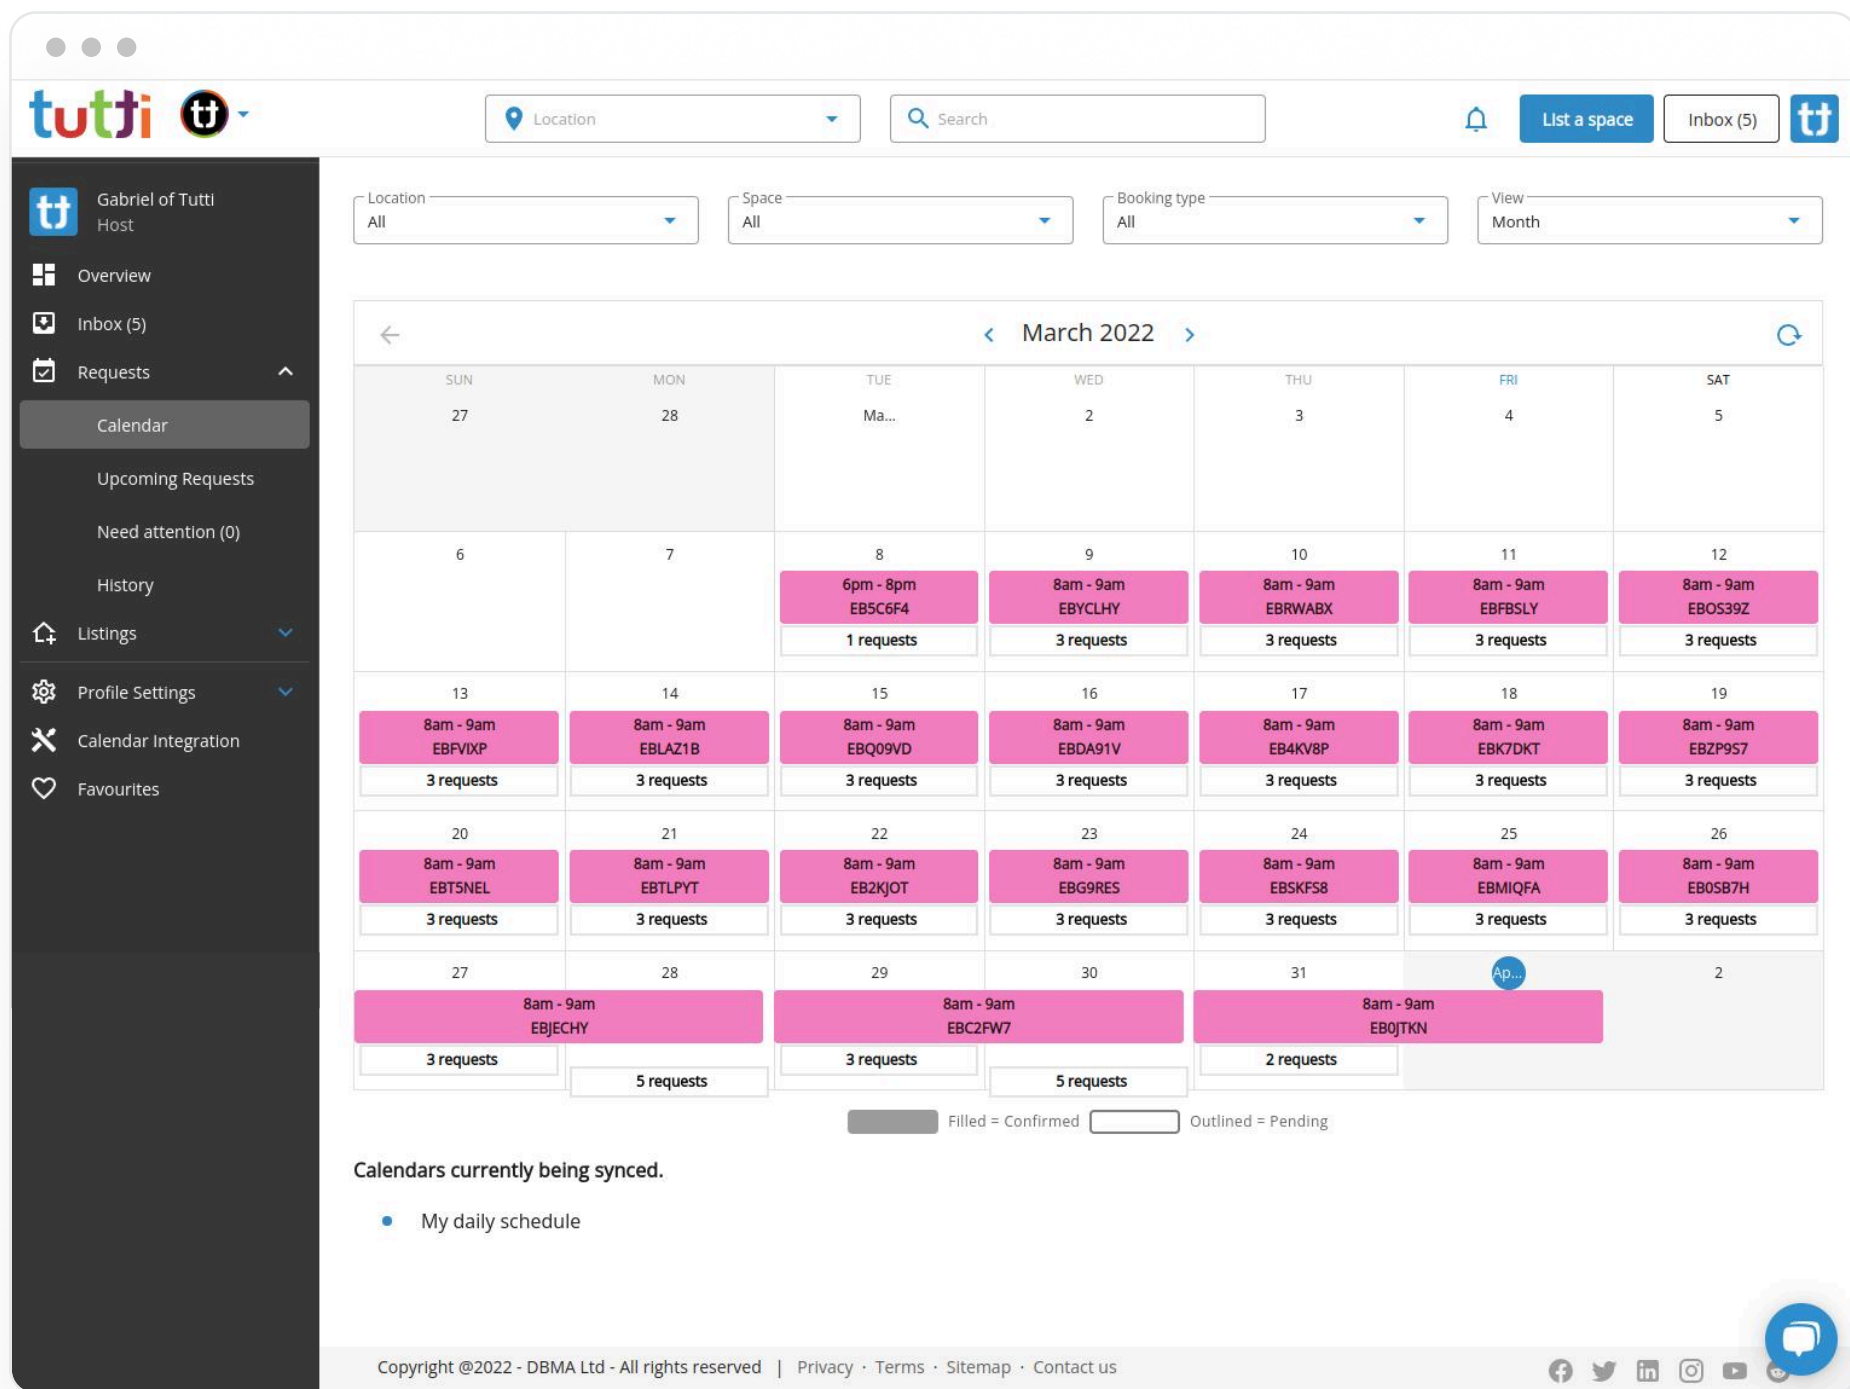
tutti

Location

Search

List a space

Inbox (5)

Gabriel of Tutti
Host

Overview

Inbox (5)

Requests

Calendar

Upcoming Requests

Need attention (0)

History

Listings

Profile Settings

Calendar Integration

Favourites

Location
All

Space
All

Booking type
All

View
Month

March 2022

| SUN | MON | TUE | WED | THU | FRI | SAT |
|---|---|---|---|---|---|---|
| 27 | 28 | Ma... | 2 | 3 | 4 | 5 |
| 6 | 7 | 8 6pm - 8pm EB5C6F4 1 requests | 9 8am - 9am EBYCLHY 3 requests | 10 8am - 9am EBRWABX 3 requests | 11 8am - 9am EBFBSLY 3 requests | 12 8am - 9am EBOS39Z 3 requests |
| 13 8am - 9am EBFVIXP 3 requests | 14 8am - 9am EBLAZ1B 3 requests | 15 8am - 9am EBQ09VD 3 requests | 16 8am - 9am EBDA91V 3 requests | 17 8am - 9am EB4KV8P 3 requests | 18 8am - 9am EBK7DKT 3 requests | 19 8am - 9am EBZP9S7 3 requests |
| 20 8am - 9am EBT5NEL 3 requests | 21 8am - 9am EBTLPYT 3 requests | 22 8am - 9am EB2KJOT 3 requests | 23 8am - 9am EBG9RES 3 requests | 24 8am - 9am EBSKFS8 3 requests | 25 8am - 9am EBMIQFA 3 requests | 26 8am - 9am EB0SB7H 3 requests |
| 27 8am - 9am EBJECHY 3 requests | 28 5 requests | 29 8am - 9am EBC2FW7 3 requests | 30 5 requests | 31 8am - 9am EB0JTKN 2 requests | Ap... | 2 |

Filled = Confirmed Outlined = Pending

Calendars currently being synced.

My daily schedule

Copyright @2022 - DBMA Ltd - All rights reserved | Privacy · Terms · Sitemap · Contact us